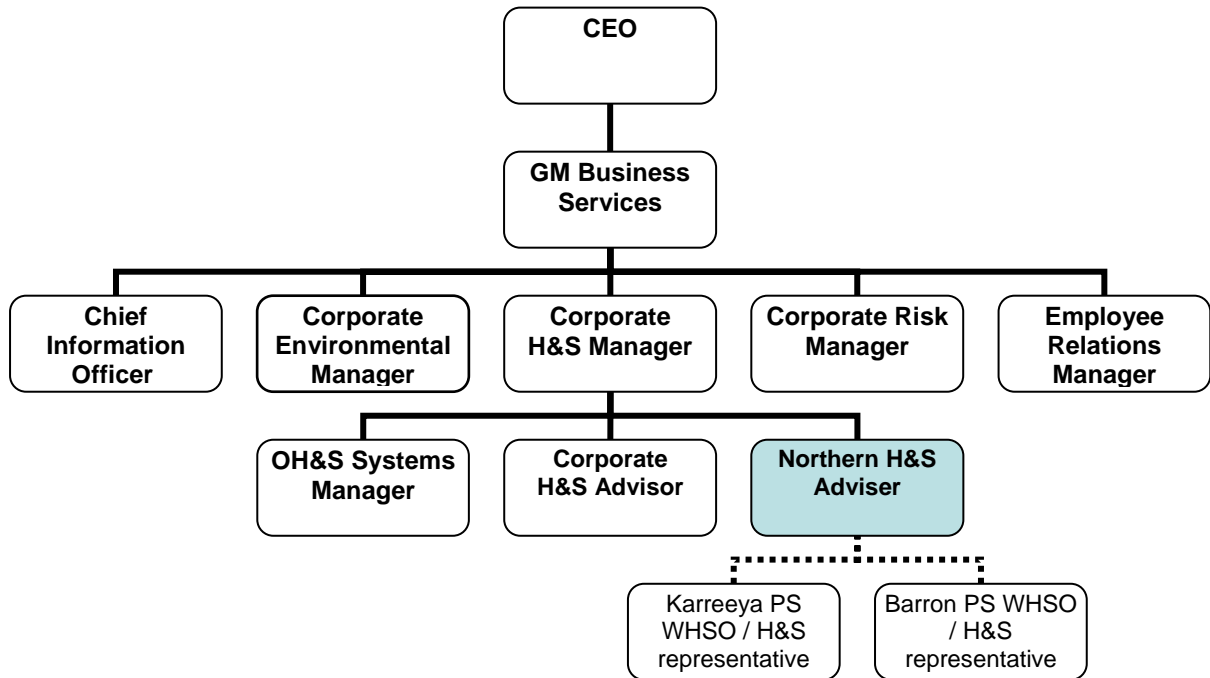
CEO

GM Business Services

Chief Information Officer

Corporate Environmental Manager

Corporate H&S Manager

Corporate Risk Manager

Employee Relations Manager

OH&S Systems Manager

Corporate H&S Advisor

Northern H&S Adviser

Karreeya PS WHSO / H&S representative

Barron PS WHSO / H&S representative